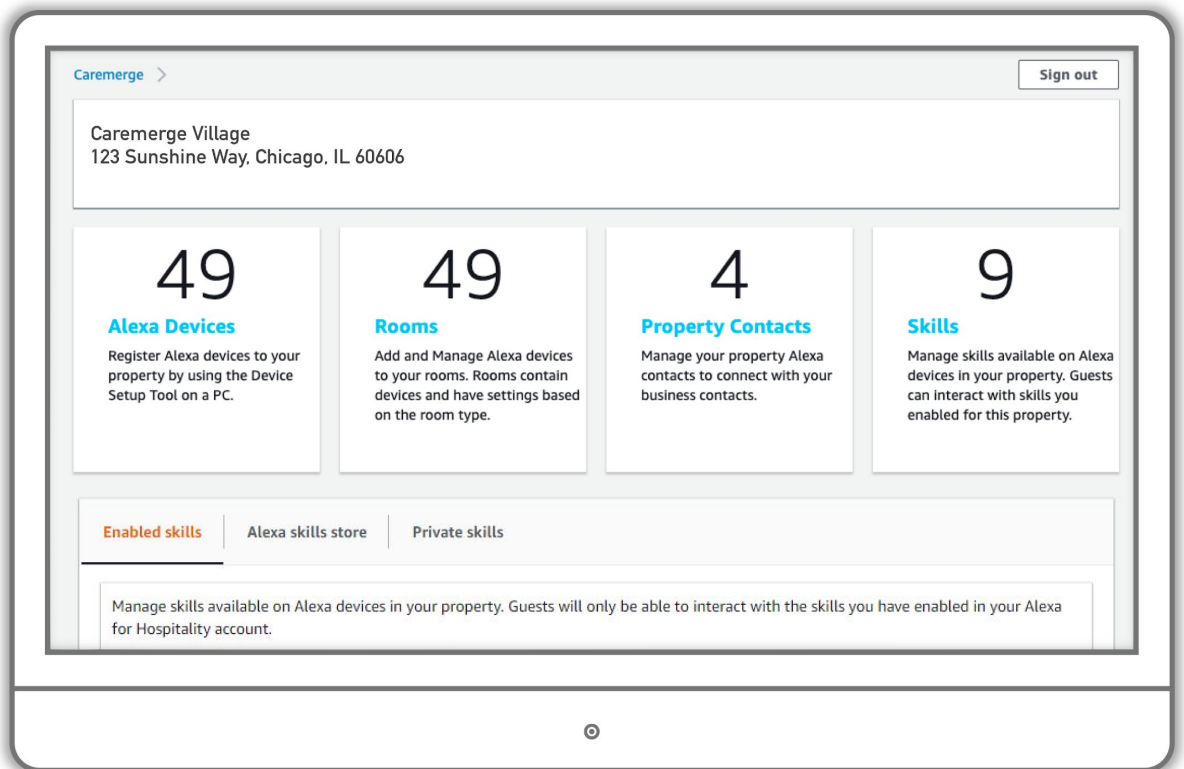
Caremerge >

Sign out

Caremerge Village
123 Sunshine Way, Chicago, IL 60606

49
Alexa Devices
Register Alexa devices to your property by using the Device Setup Tool on a PC.

49
Rooms
Add and Manage Alexa devices to your rooms. Rooms contain devices and have settings based on the room type.

4
Property Contacts
Manage your property Alexa contacts to connect with your business contacts.

9
Skills
Manage skills available on Alexa devices in your property. Guests can interact with skills you enabled for this property.

Enabled skills | Alexa skills store | Private skills

Manage skills available on Alexa devices in your property. Guests will only be able to interact with the skills you have enabled in your Alexa for Hospitality account.